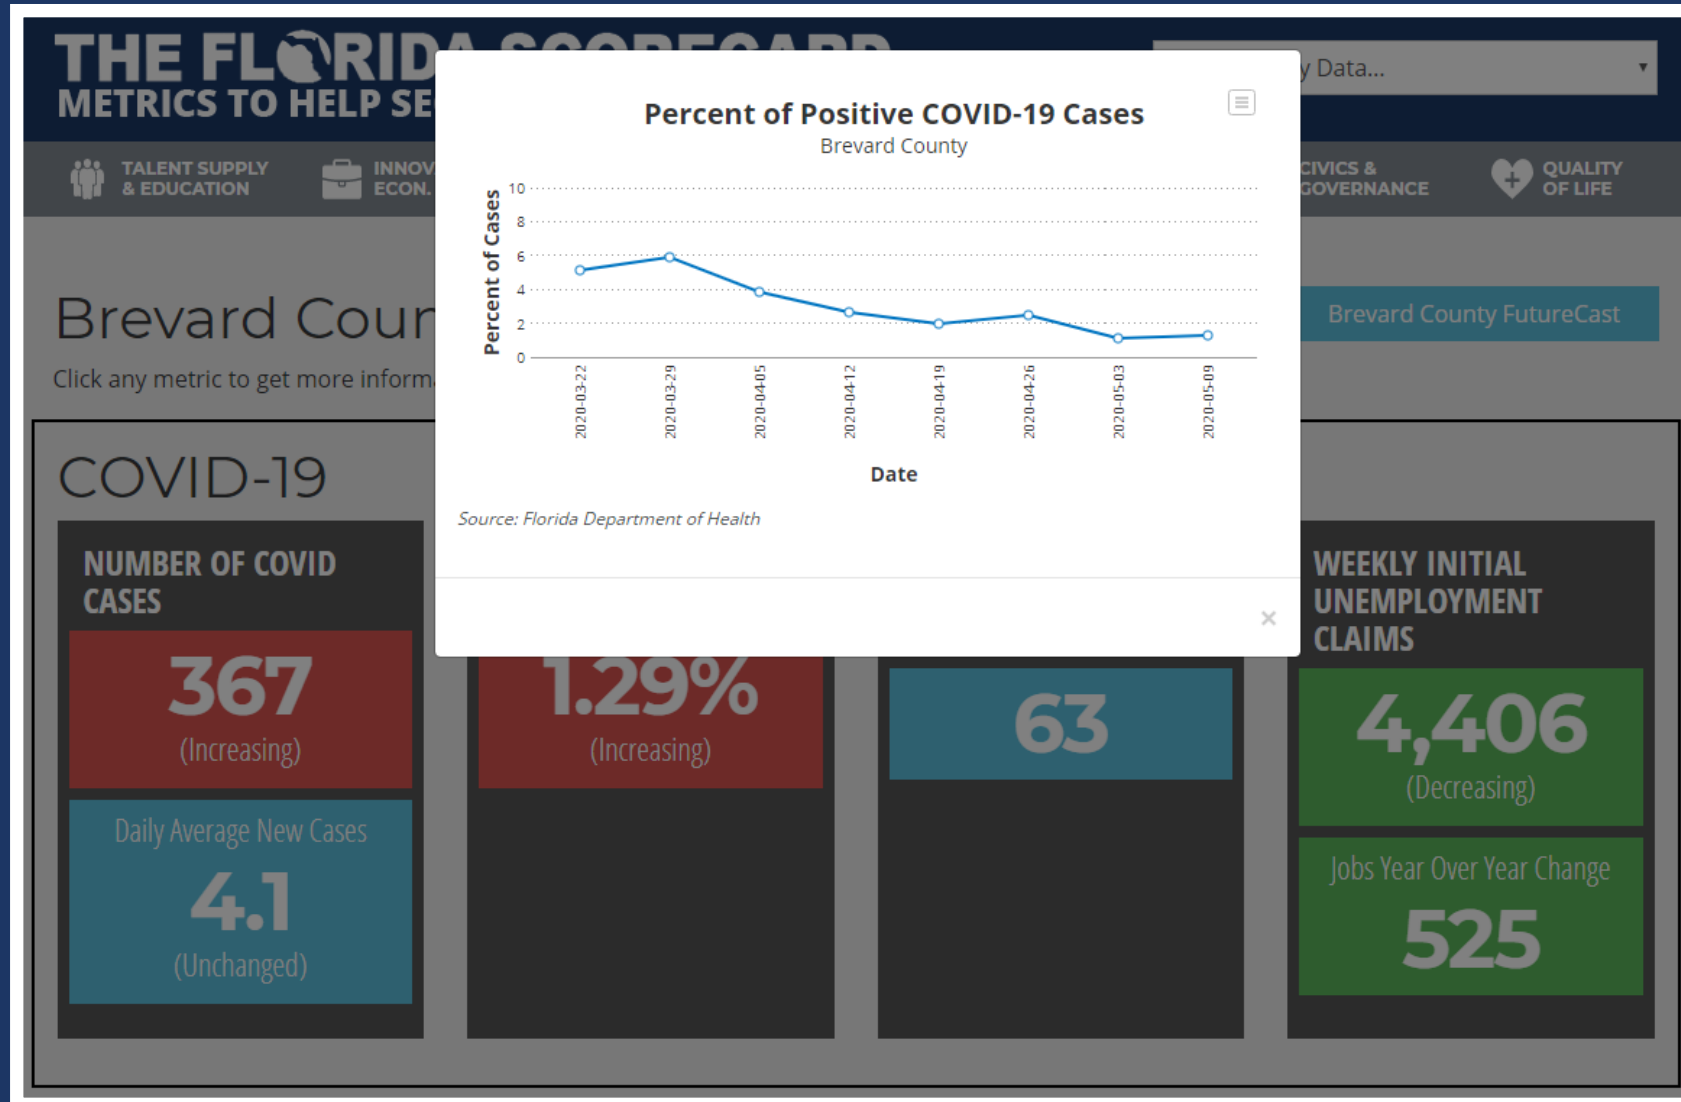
THE FL RIDA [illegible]
METRICS TO HELP SE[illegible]

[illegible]y Data...

TALENT SUPPLY & EDUCATION
INNOV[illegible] ECON.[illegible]
CIVICS & GOVERNANCE
QUALITY OF LIFE

Brevard Coun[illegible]
Click any metric to get more inform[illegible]

Brevard County FutureCast

Percent of Positive COVID-19 Cases
Brevard County

Percent of Cases
10
8
6
4
2
0

2020-03-22
2020-03-29
2020-04-05
2020-04-12
2020-04-19
2020-04-26
2020-05-03
2020-05-09

Date

Source: Florida Department of Health

×

COVID-19

NUMBER OF COVID CASES
367
(Increasing)
Daily Average New Cases
4.1
(Unchanged)

1.29%
(Increasing)

63

WEEKLY INITIAL UNEMPLOYMENT CLAIMS
4,406
(Decreasing)
Jobs Year Over Year Change
525